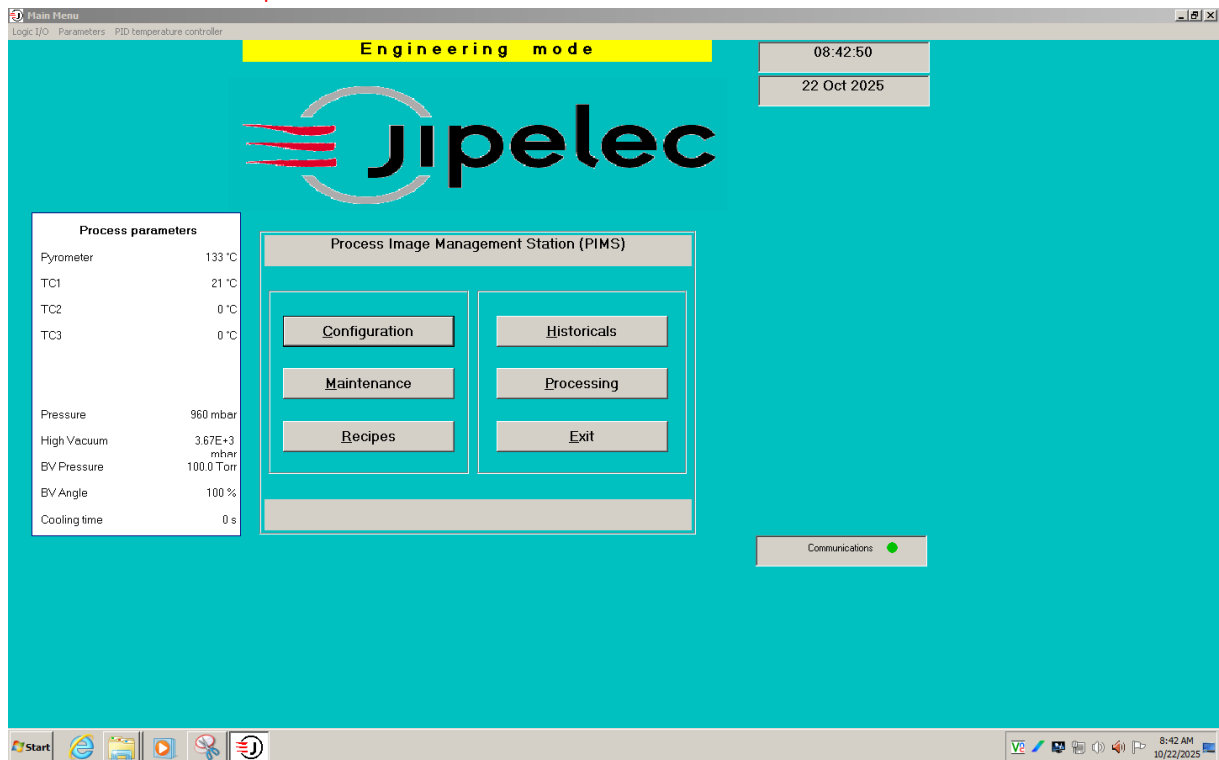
Main Menu
Logic I/O Parameters PID temperature controller

Engineering mode

08:42:50
22 Oct 2025

jipelec

Process parameters

| | |
|---|---|
| Pyrometer | 133 °C |
| TC1 | 21 °C |
| TC2 | 0 °C |
| TC3 | 0 °C |
| Pressure | 960 mbar |
| High Vacuum | 3.67E+3 mbar |
| BV Pressure | 100.0 Torr |
| BV Angle | 100 % |
| Cooling time | 0 s |

Process Image Management Station (PIMS)

Configuration
Maintenance
Recipes
Historicals
Processing
Exit

Communications

Start

8:42 AM
10/22/2025